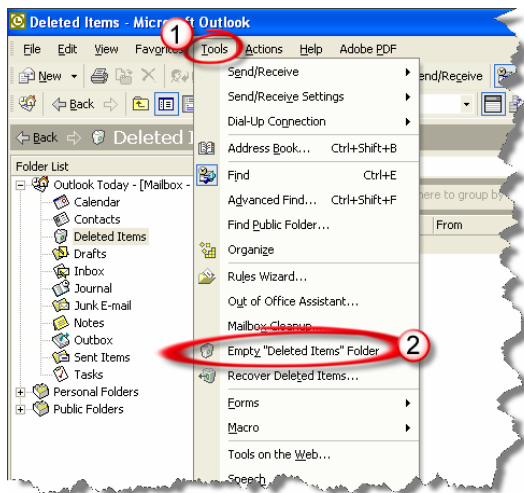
Deleted Items - Microsoft Outlook

File Edit View Favorites Tools Actions Help Adobe PDF

New Send/Receive

Back

Back Deleted I

Folder List

Outlook Today - [Mailbox -
Calendar
Contacts
Deleted Items
Drafts
Inbox
Journal
Junk E-mail
Notes
Outbox
Sent Items
Tasks
Personal Folders
Public Folders

1

Send/Receive
Send/Receive Settings
Dial-Up Connection
Address Book... Ctrl+Shift+B
Find Ctrl+E
Advanced Find... Ctrl+Shift+F
Find Public Folder...
Organize
Rules Wizard...
Out of Office Assistant...
Mailbox Cleanup...
Empty "Deleted Items" Folder
Recover Deleted Items...
Forms
Macro
Tools on the Web...
Speech

2

here to group by

From